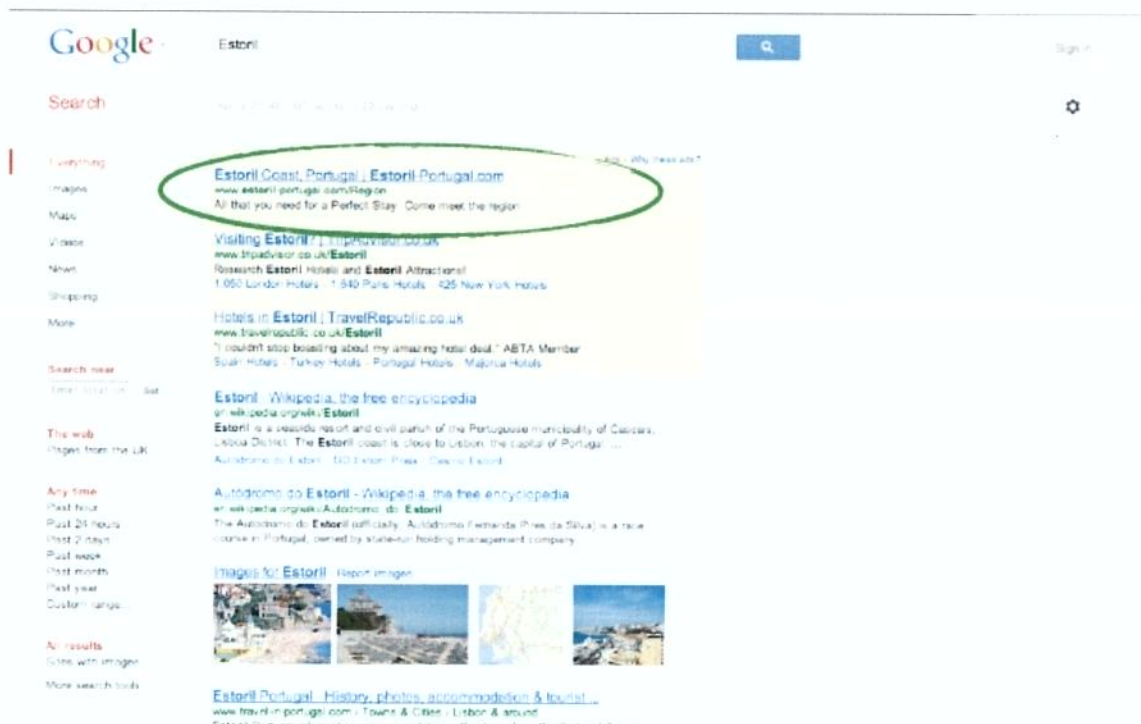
Google

Estoril

Sign in

Search

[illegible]

Everything
Images
Maps
Videos
News
Shopping
More

Search near
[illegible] Set

The web
Pages from the UK

Any time
Past hour
Past 24 hours
Past 2 days
Past week
Past month
Past year
Custom range...

All results
Sites with images
More search tools

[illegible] · Why these ads?

Estoril Coast, Portugal | Estoril-Portugal.com
www.estoril-portugal.com/Region
All that you need for a Perfect Stay. Come meet the region!

Visiting Estoril? | TripAdvisor.co.uk
www.tripadvisor.co.uk/Estoril
Research Estoril Hotels and Estoril Attractions!
1,050 London Hotels · 1,540 Paris Hotels · 425 New York Hotels

Hotels in Estoril | TravelRepublic.co.uk
www.travelrepublic.co.uk/Estoril
"I couldn't stop boasting about my amazing hotel deal." ABTA Member
Spain Hotels · Turkey Hotels · Portugal Hotels · Majorca Hotels

Estoril - Wikipedia, the free encyclopedia
en.wikipedia.org/wiki/Estoril
Estoril is a seaside resort and civil parish of the Portuguese municipality of Cascais, Lisboa District. The Estoril coast is close to Lisbon, the capital of Portugal ...
Autodromo do Estoril · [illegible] · Casino Estoril

Autodromo do Estoril - Wikipedia, the free encyclopedia
en.wikipedia.org/wiki/Autodromo_do_Estoril
The Autodromo do Estoril (officially: Autódromo Fernanda Pires da Silva) is a race course in Portugal, owned by state-run holding management company ...

Images for Estoril - Report images

Estoril Portugal - History, photos, accommodation & tourist ...
www.travel-in-portugal.com › Towns & Cities › Lisbon & around
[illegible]